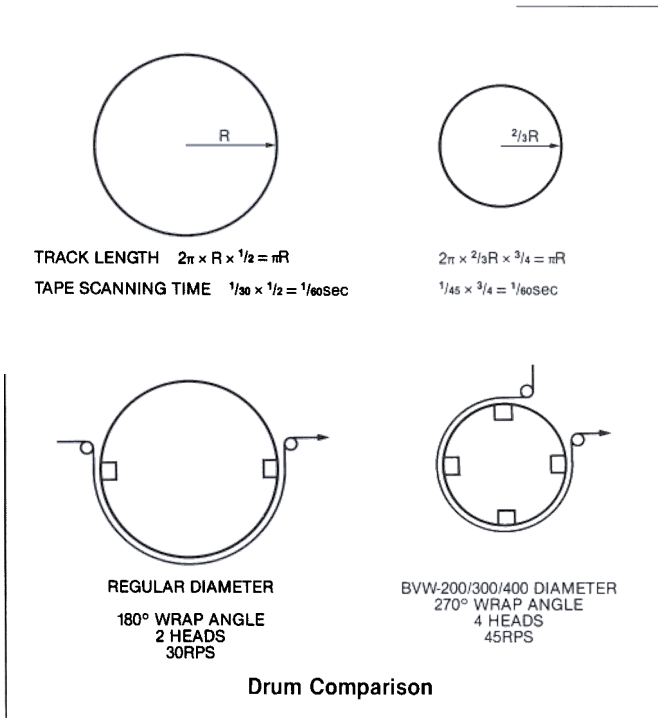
R

$^2/_3$R

TRACK LENGTH $2\pi \times R \times {}^1/_2 = \pi R$

TAPE SCANNING TIME ${}^1/_{30} \times {}^1/_2 = {}^1/_{60}$sec

$2\pi \times {}^2/_3 R \times {}^3/_4 = \pi R$

${}^1/_{45} \times {}^3/_4 = {}^1/_{60}$sec

REGULAR DIAMETER

180° WRAP ANGLE
2 HEADS
30RPS

BVW-200/300/400 DIAMETER
270° WRAP ANGLE
4 HEADS
45RPS

Drum Comparison